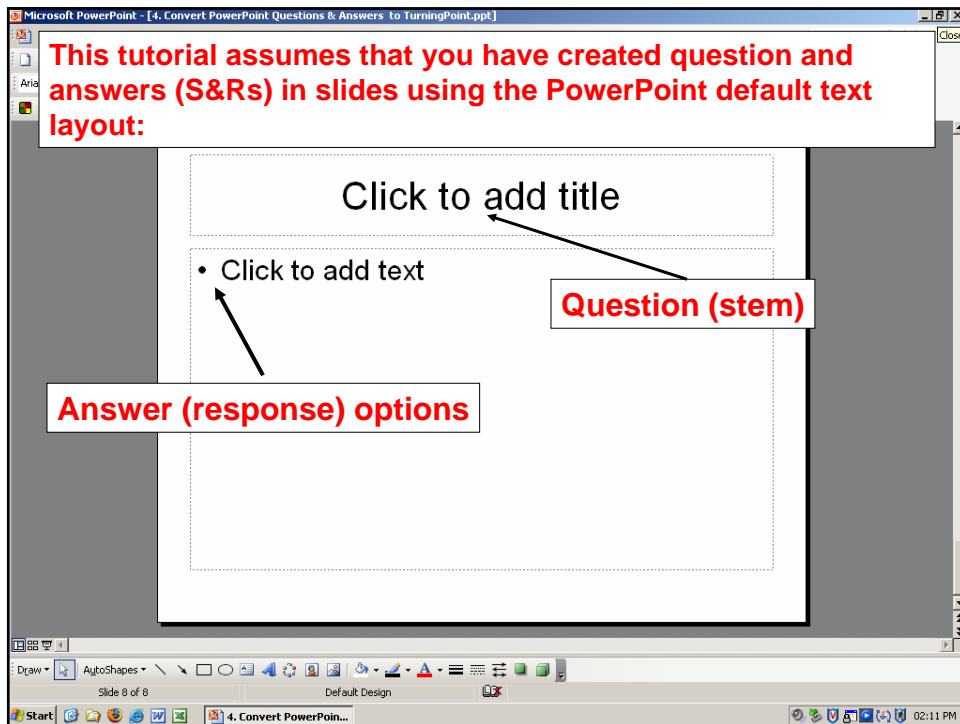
Microsoft PowerPoint - [4. Convert PowerPoint Questions & Answers to TurningPoint.ppt]

Close

Aria

This tutorial assumes that you have created question and answers (S&Rs) in slides using the PowerPoint default text layout:

Click to add title

• Click to add text

Question (stem)

Answer (response) options

Draw AutoShapes

Slide 8 of 8

Default Design

Start

4. Convert PowerPoin...

02:11 PM